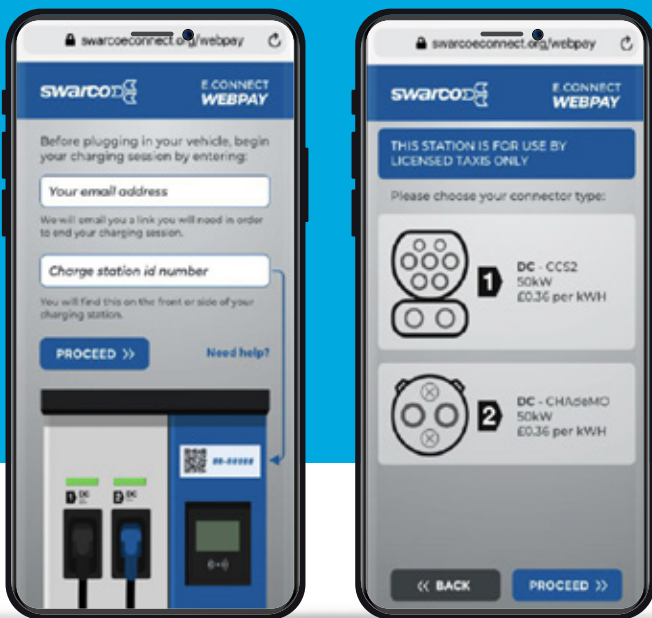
swarcoeconnect.org/webpay

swarco

E.CONNECT WEBPAY

Before plugging in your vehicle, begin your charging session by entering:

Your email address

We will email you a link you will need in order to end your charging session.

Charge station id number

You will find this on the front or side of your charging station.

PROCEED >>

Need help?

##-#####

DC

DC

swarcoeconnect.org/webpay

swarco

E.CONNECT WEBPAY

THIS STATION IS FOR USE BY LICENSED TAXIS ONLY

Please choose your connector type:

1

DC - CCS2
50kW
£0.36 per kWH

2

DC - CHAdeMO
50kW
£0.36 per kWH

<< BACK

PROCEED >>